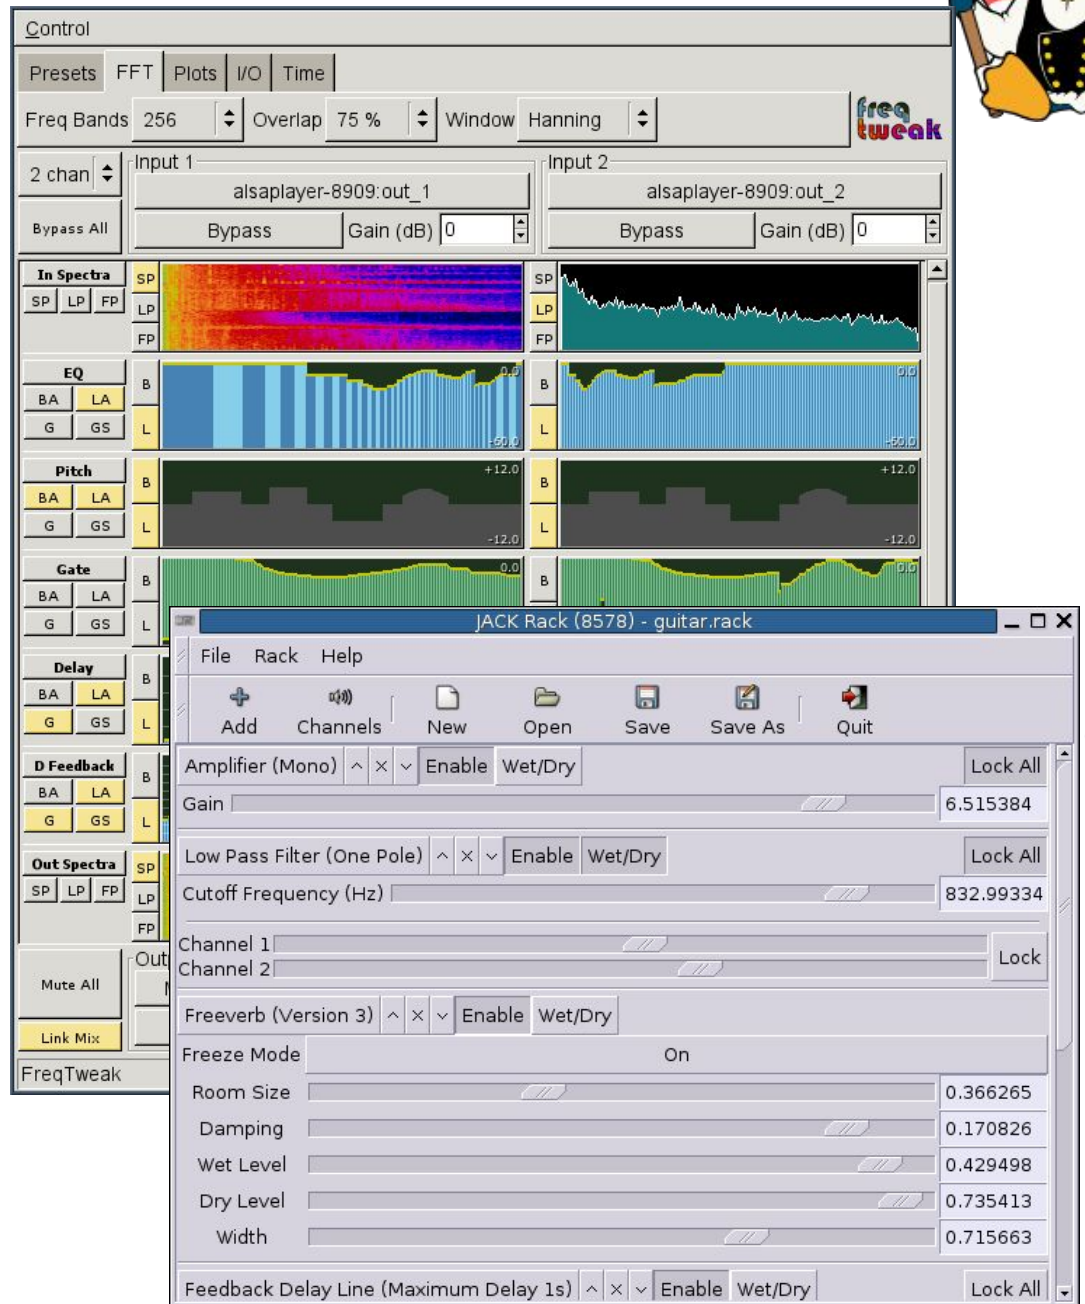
Control

Presets FFT Plots I/O Time

Freq Bands 256 Overlap 75 % Window Hanning

freq tweak

2 chan

Bypass All

Input 1
alsaplayer-8909:out_1
Bypass Gain (dB) 0

Input 2
alsaplayer-8909:out_2
Bypass Gain (dB) 0

In Spectra
SP LP FP
SP LP FP
SP LP FP

EQ
BA LA
G GS
B L
0.0
-60.0
B L
0.0
-60.0

Pitch
BA LA
G GS
B L
+12.0
-12.0
B L
+12.0
-12.0

Gate
BA LA
G GS
B L
0.0
B
0.0

Delay
BA LA
G GS
B L

D Feedback
BA LA
G GS
B L

Out Spectra
SP LP FP
SP LP FP

Mute All

Out

Link Mix

FreqTweak

JACK Rack (8578) - guitar.rack

File Rack Help

Add Channels New Open Save Save As Quit

Amplifier (Mono) ^ × ˅ Enable Wet/Dry Lock All
Gain 6.515384

Low Pass Filter (One Pole) ^ × ˅ Enable Wet/Dry Lock All
Cutoff Frequency (Hz) 832.99334

Channel 1
Channel 2
Lock

Freeverb (Version 3) ^ × ˅ Enable Wet/Dry
Freeze Mode On
Room Size 0.366265
Damping 0.170826
Wet Level 0.429498
Dry Level 0.735413
Width 0.715663

Feedback Delay Line (Maximum Delay 1s) ^ × ˅ Enable Wet/Dry Lock All